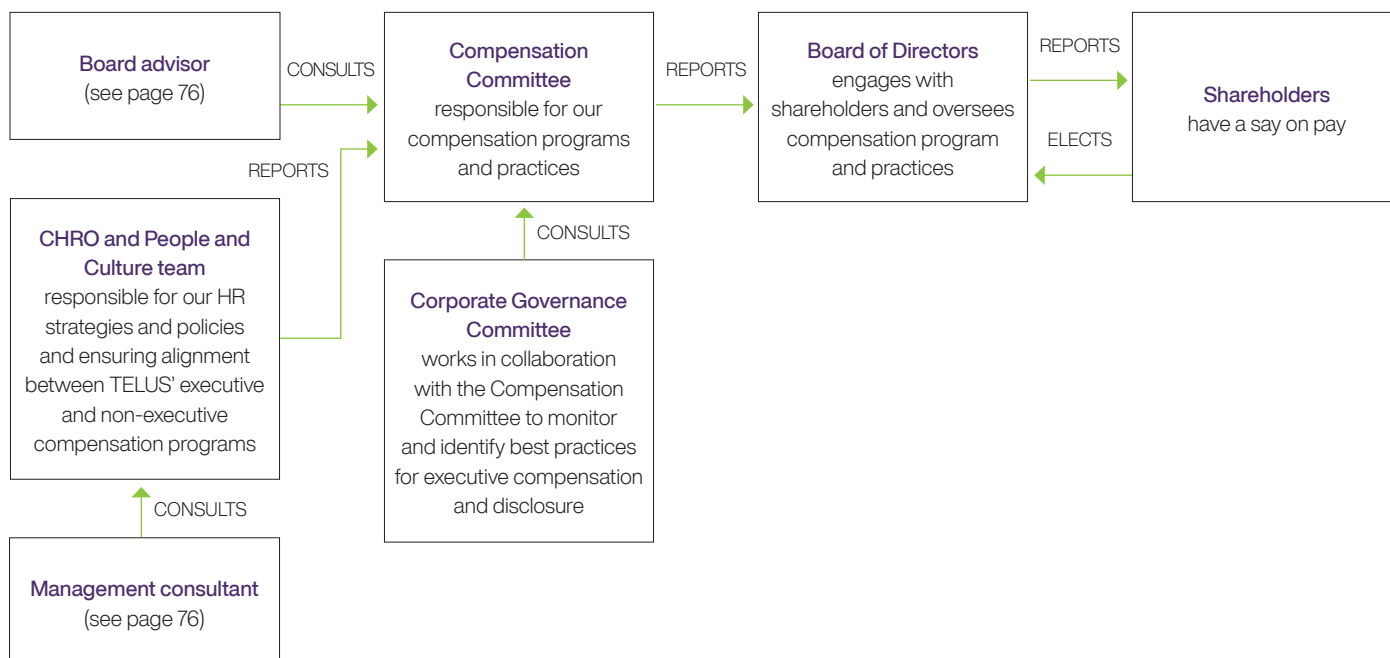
Board advisor
(see page 76)

CONSULTS

Compensation Committee
responsible for our compensation programs and practices

REPORTS

Board of Directors
engages with shareholders and oversees compensation program and practices

REPORTS

Shareholders
have a say on pay

ELECTS

REPORTS

CHRO and People and Culture team
responsible for our HR strategies and policies and ensuring alignment between TELUS' executive and non-executive compensation programs

CONSULTS

Corporate Governance Committee
works in collaboration with the Compensation Committee to monitor and identify best practices for executive compensation and disclosure

CONSULTS

Management consultant
(see page 76)